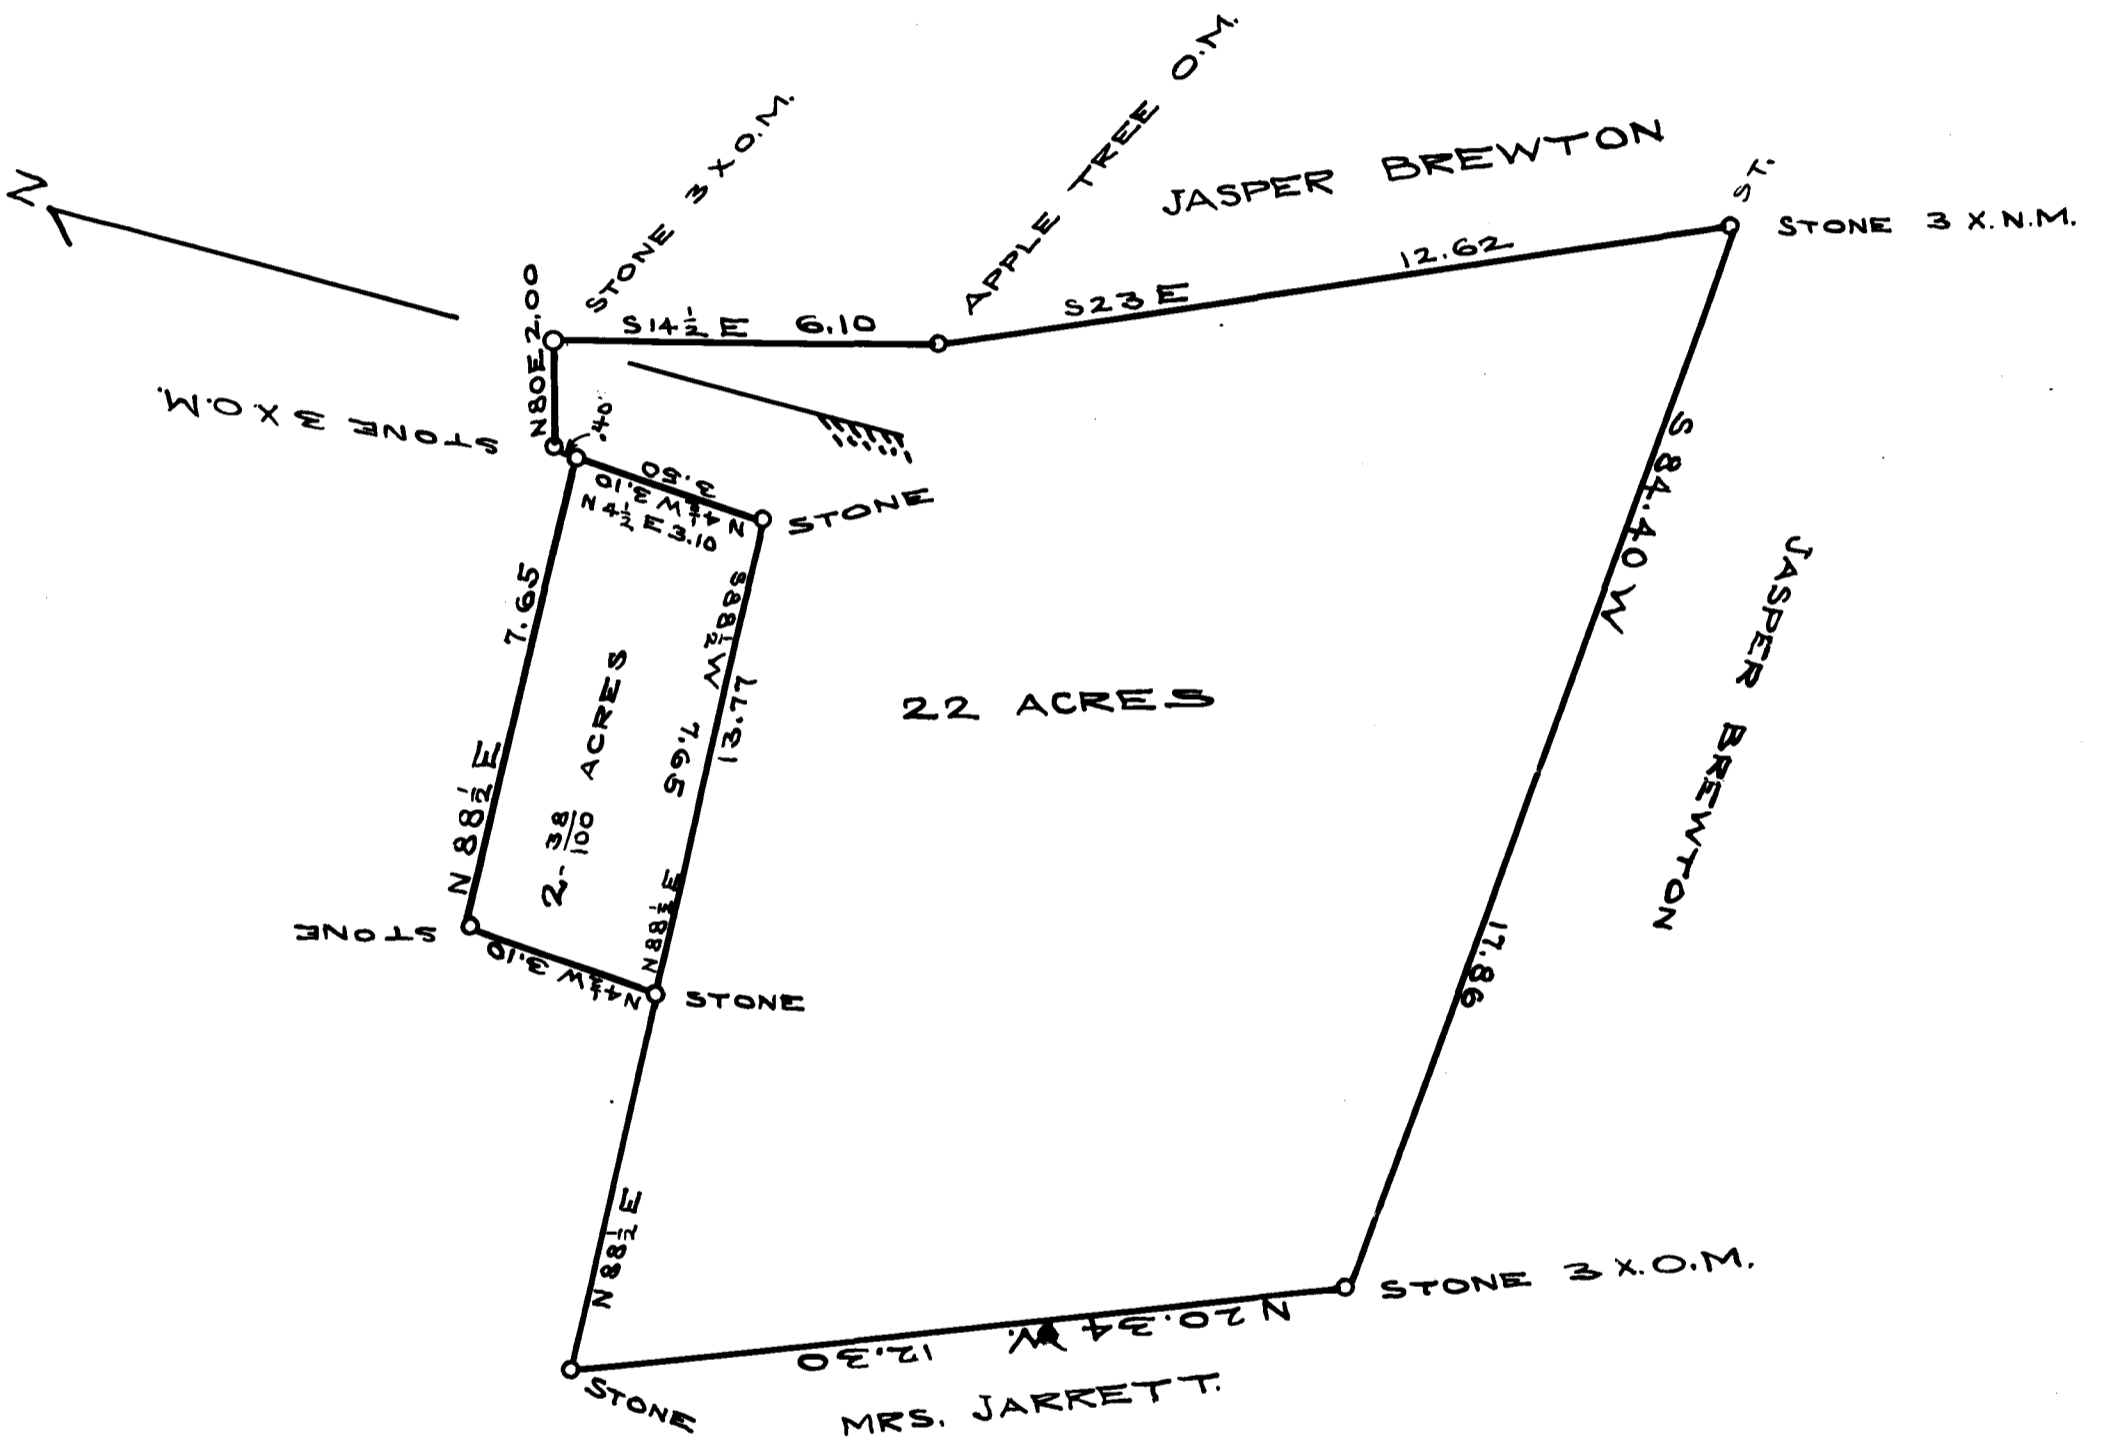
N

STONE 3 X O.M.

APPLE TREE O.M.

JASPER BREWTON

ST.

STONE 3 X. N.M.

N80E 2.00

S14$\frac{1}{2}$E 6.10

S23E

12.62

STONE 3 X O.M.

.40

3.50

N4$\frac{1}{4}$W 3.10

N4$\frac{1}{2}$E 3.10

STONE

S84.40W

JASPER BREWTON

N88$\frac{1}{2}$E 7.65

2-$\frac{38}{100}$ ACRES

S88$\frac{1}{2}$W 7.65

13.77

22 ACRES

N88$\frac{1}{2}$E

STONE

N4$\frac{1}{4}$W 3.10

STONE

17.86

N88$\frac{1}{2}$E

STONE 3 X.O.M.

N20.34W 12.30

STONE

MRS. JARRETT.